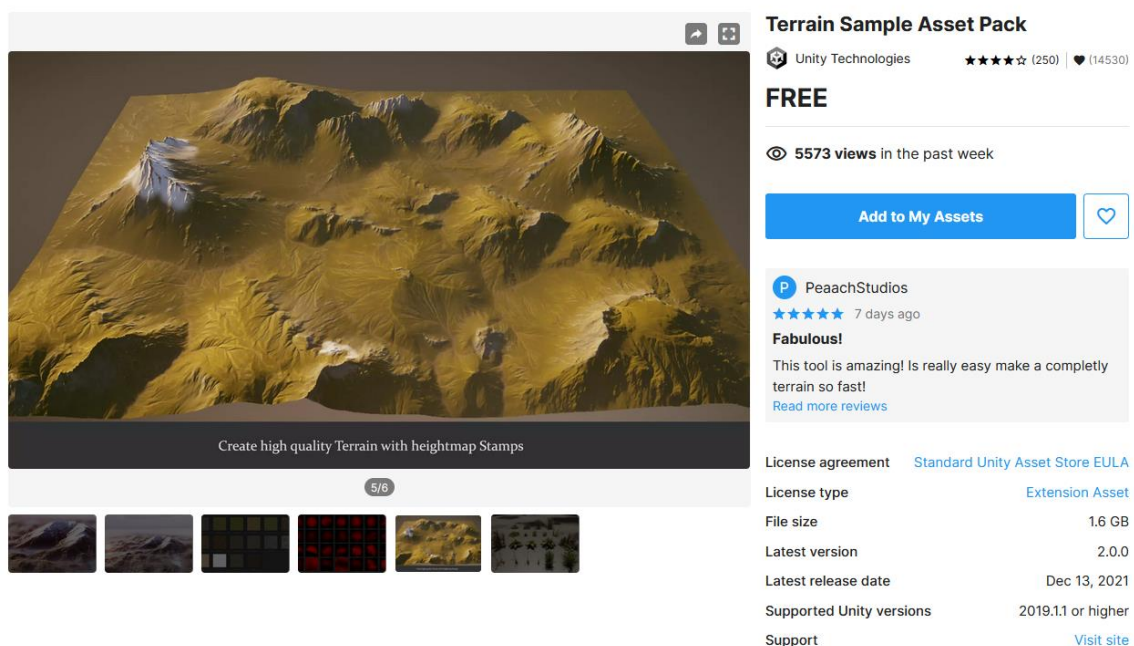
Create high quality Terrain with heightmap Stamps

5/6

Terrain Sample Asset Pack

Unity Technologies

★★★★☆ (250) | ♥ (14530)

FREE

5573 views in the past week

Add to My Assets

P PeaachStudios

★★★★★ 7 days ago

Fabulous!

This tool is amazing! Is really easy make a completly terrain so fast!

Read more reviews

| | |
|---|---|
| License agreement | Standard Unity Asset Store EULA |
| License type | Extension Asset |
| File size | 1.6 GB |
| Latest version | 2.0.0 |
| Latest release date | Dec 13, 2021 |
| Supported Unity versions | 2019.1.1 or higher |
| Support | Visit site |